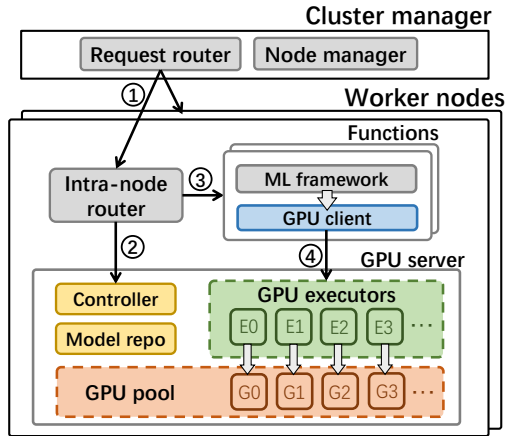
Cluster manager

Request router

Node manager

①

Worker nodes

Functions

Intra-node router

③

ML framework

GPU client

②

④

GPU server

Controller

Model repo

GPU executors

E0 E1 E2 E3 ···

GPU pool

G0 G1 G2 G3 ···